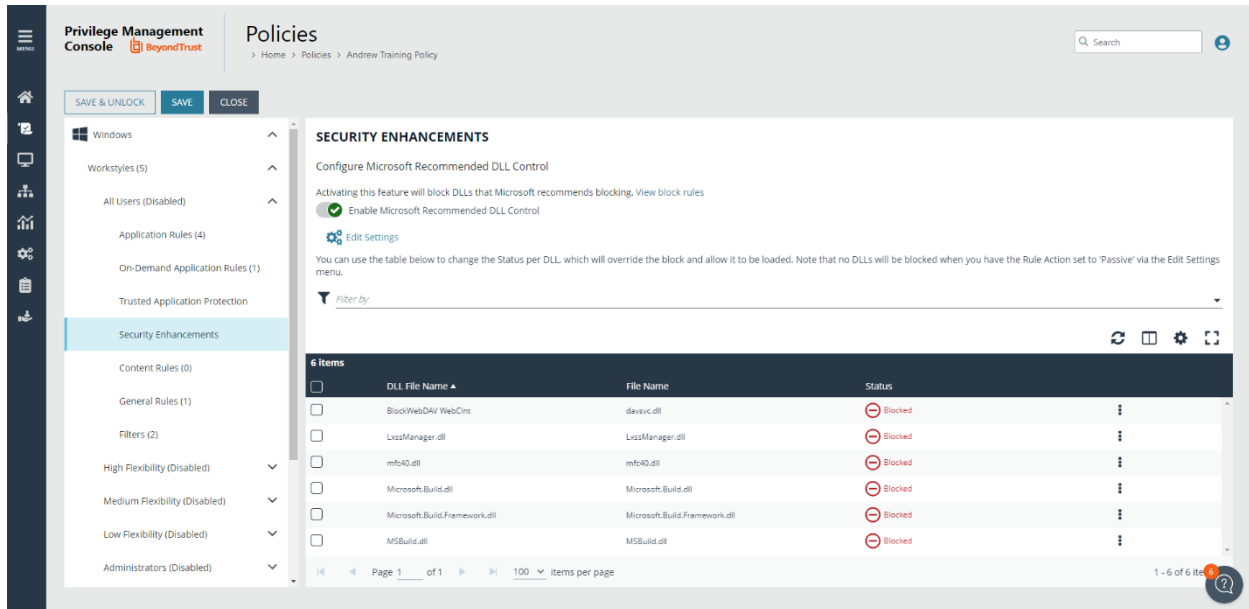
MENU

Privilege Management Console BeyondTrust

Policies

> Home > Policies > Andrew Training Policy

Search

SAVE & UNLOCK SAVE CLOSE

Windows

Workstyles (5)

All Users (Disabled)

Application Rules (4)

On-Demand Application Rules (1)

Trusted Application Protection

Security Enhancements

Content Rules (0)

General Rules (1)

Filters (2)

High Flexibility (Disabled)

Medium Flexibility (Disabled)

Low Flexibility (Disabled)

Administrators (Disabled)

SECURITY ENHANCEMENTS

Configure Microsoft Recommended DLL Control

Activating this feature will block DLLs that Microsoft recommends blocking. View block rules

Enable Microsoft Recommended DLL Control

Edit Settings

You can use the table below to change the Status per DLL, which will override the block and allow it to be loaded. Note that no DLLs will be blocked when you have the Rule Action set to 'Passive' via the Edit Settings menu.

Filter by

6 items

| DLL File Name ▲ | File Name | Status |
|---|---|---|
| BlockWebDAV WebClnt | davsvc.dll | Blocked |
| LxssManager.dll | LxssManager.dll | Blocked |
| mfc40.dll | mfc40.dll | Blocked |
| Microsoft.Build.dll | Microsoft.Build.dll | Blocked |
| Microsoft.Build.Framework.dll | Microsoft.Build.Framework.dll | Blocked |
| MSBuild.dll | MSBuild.dll | Blocked |

Page 1 of 1 100 items per page

1 - 6 of 6 ite

6